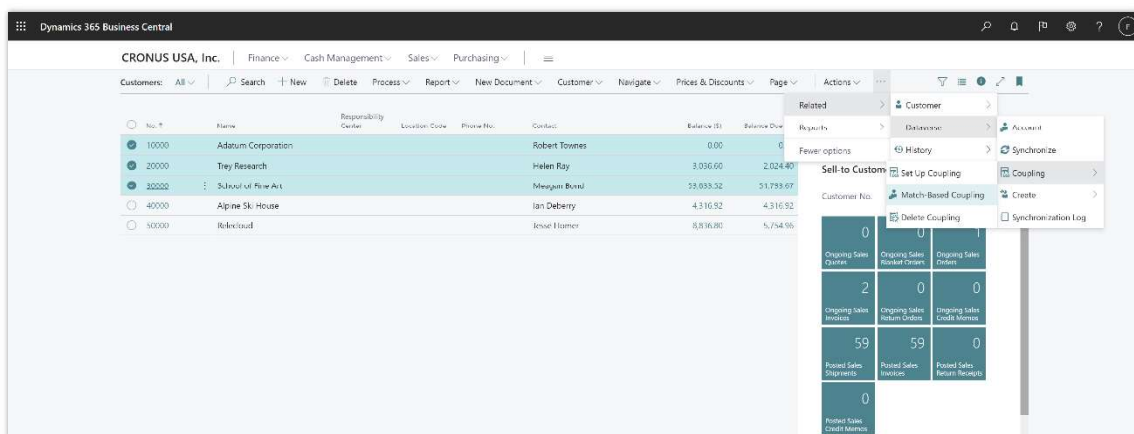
Dynamics 365 Business Central

CRONUS USA, Inc. | Finance Cash Management Sales Purchasing | ≡

Customers: All | Search + New Delete Process Report New Document Customer Navigate Prices & Discounts Page Actions ...

| | No. ↑ | Name | Responsibility Center | Location Code | Phone No. | Contact | Balance ($) | Balance Due |
|---|---|---|---|---|---|---|---|---|
| ✓ | 10000 | Adatum Corporation | | | | Robert Townes | 0.00 | 0 |
| ✓ | 20000 | Trey Research | | | | Helen Ray | 3,036.60 | 2,024.40 |
| ✓ | 30000 | School of Fine Art | | | | Meagan Bond | 33,033.32 | 31,793.67 |
| | 40000 | Alpine Ski House | | | | Ian Deberry | 4,316.92 | 4,316.92 |
| | 50000 | Relecloud | | | | Jesse Homer | 8,836.80 | 5,754.96 |

Related
Reports
Fewer options

Customer
Dataverse
History
Set Up Coupling
Match-Based Coupling
Delete Coupling

Account
Synchronize
Coupling
Create
Synchronization Log

Sell-to Custom
Customer No.

0
Ongoing Sales Quotes
0
Ongoing Sales Blanket Orders
1
Ongoing Sales Orders
2
Ongoing Sales Invoices
0
Ongoing Sales Return Orders
0
Ongoing Sales Credit Memos
59
Posted Sales Shipments
59
Posted Sales Invoices
0
Posted Sales Return Receipts
0
Posted Sales Credit Memos